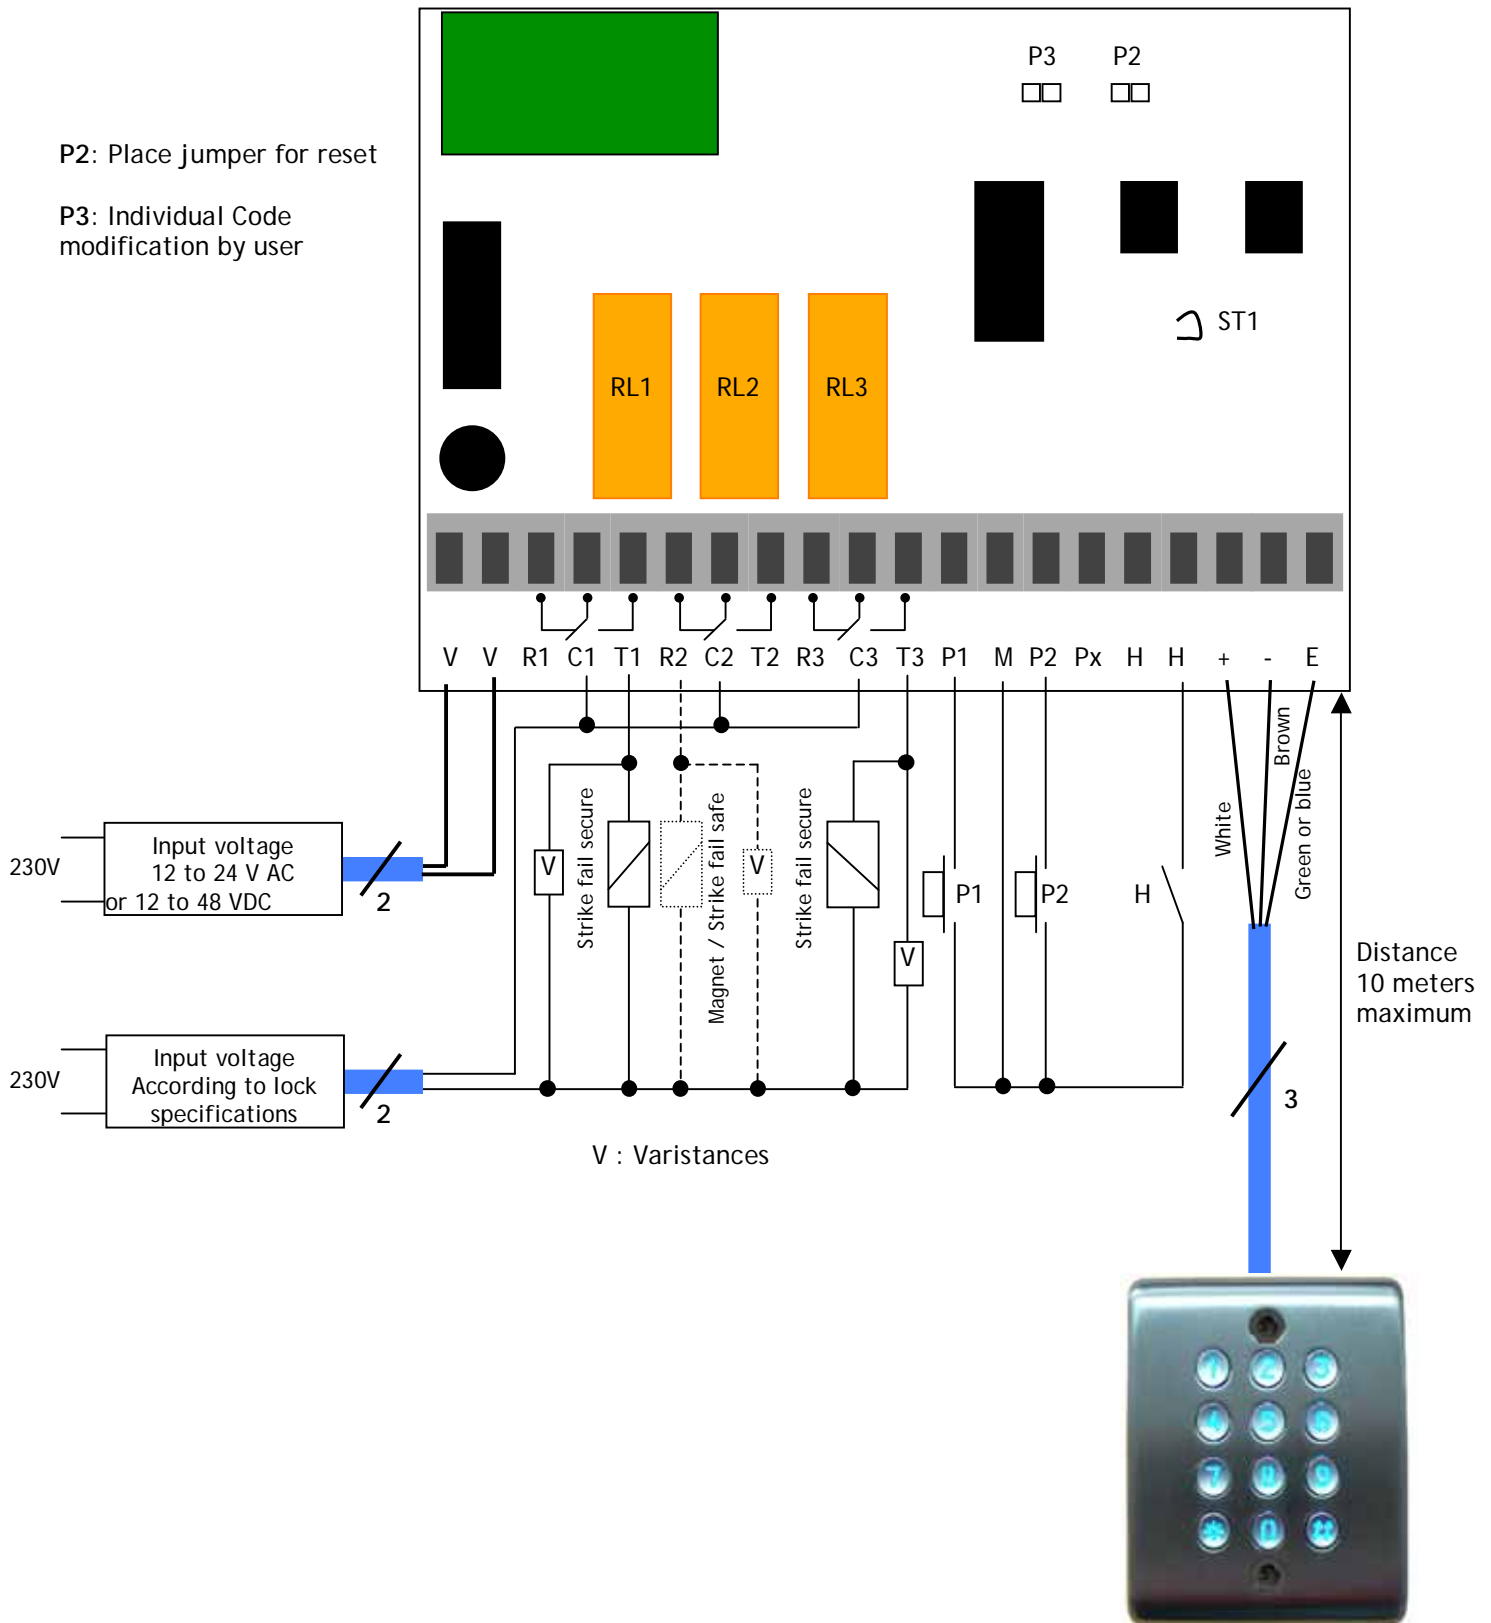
P2: Place jumper for reset

P3: Individual Code modification by user

P3 P2

ST1

RL1 RL2 RL3

V V R1 C1 T1 R2 C2 T2 R3 C3 T3 P1 M P2 Px H H + - E

230V

Input voltage
12 to 24 V AC
or 12 to 48 VDC

2

230V

Input voltage
According to lock
specifications

2

V

Strike fail secure

Magnet / Strike fail safe

V

Strike fail secure

V

P1

P2

H

White

Brown

Green or blue

Distance
10 meters
maximum

3

V : Varistances

1 2 3
4 5 6
7 8 9
* 0 #